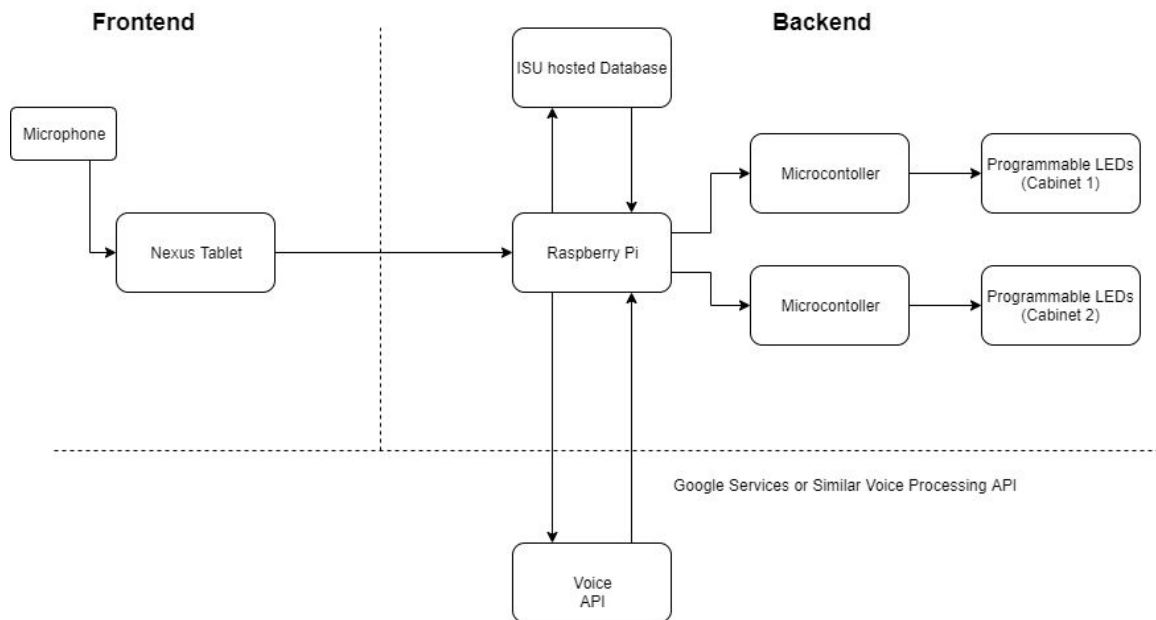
Frontend

Backend

ISU hosted Database

Microphone

Nexus Tablet

Raspberry Pi

Microcontoller

Programmable LEDs (Cabinet 1)

Microcontoller

Programmable LEDs (Cabinet 2)

Google Services or Similar Voice Processing API

Voice API